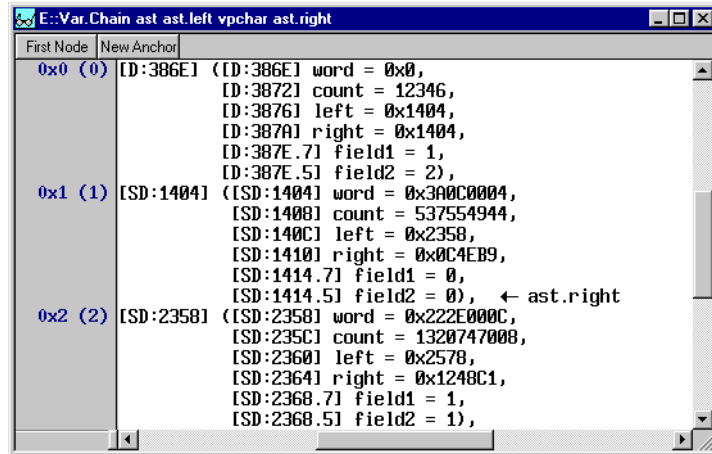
E::Var.Chain ast ast.left vpchar ast.right

First Node | New Anchor

0x0 (0) [D:386E] ([D:386E] word = 0x0,
[D:3872] count = 12346,
[D:3876] left = 0x1404,
[D:387A] right = 0x1404,
[D:387E.7] field1 = 1,
[D:387E.5] field2 = 2),
0x1 (1) [SD:1404] ([SD:1404] word = 0x3A0C0004,
[SD:1408] count = 537554944,
[SD:140C] left = 0x2358,
[SD:1410] right = 0x0C4EB9,
[SD:1414.7] field1 = 0,
[SD:1414.5] field2 = 0), ← ast.right
0x2 (2) [SD:2358] ([SD:2358] word = 0x222E000C,
[SD:235C] count = 1320747008,
[SD:2360] left = 0x2578,
[SD:2364] right = 0x1248C1,
[SD:2368.7] field1 = 1,
[SD:2368.5] field2 = 1),